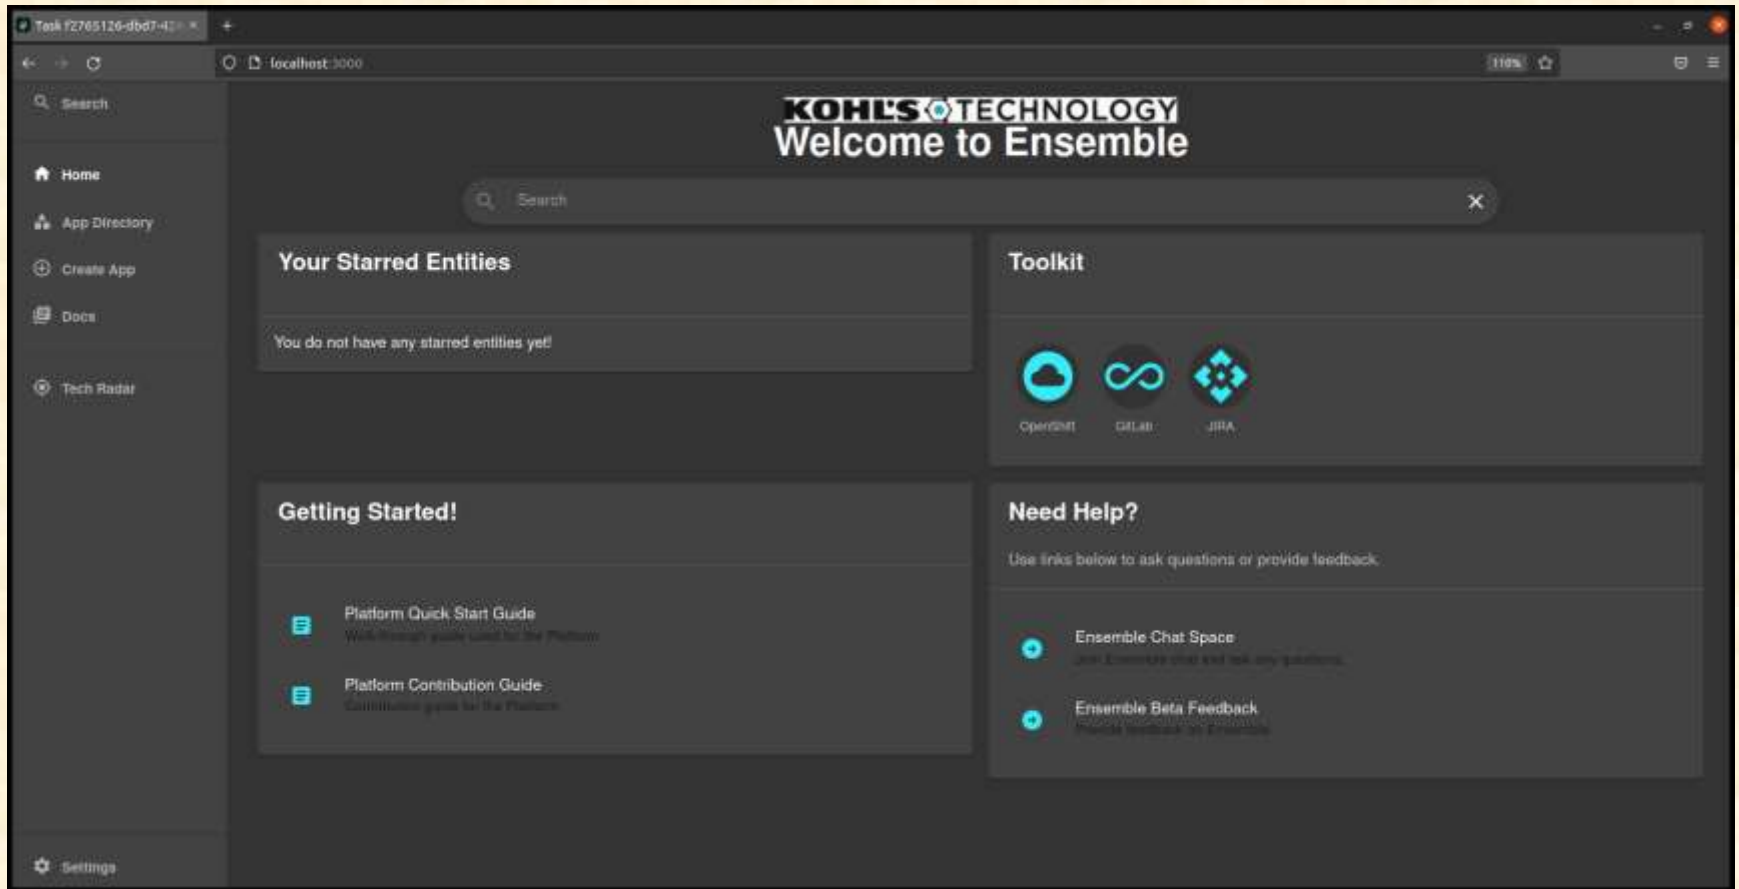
Task f2765126-dbd7-4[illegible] ×

localhost:3000

110%

Search

Home

App Directory

Create App

Docs

Tech Radar

KOHL'S TECHNOLOGY
Welcome to Ensemble

Search

Your Starred Entities

You do not have any starred entities yet!

Toolkit

OpenShift GitLab JIRA

Getting Started!

Platform Quick Start Guide
Walk-through guide used for the Platform

Platform Contribution Guide
Contribution guide for the Platform

Need Help?

Use links below to ask questions or provide feedback.

Ensemble Chat Space
Join Ensemble chat and ask any questions

Ensemble Beta Feedback
Provide feedback on Ensemble

Settings